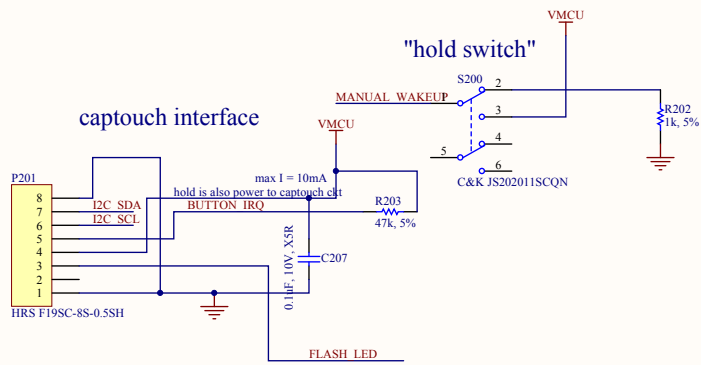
VMCU

"hold switch"

S200

2

MANUAL_WAKEUP

3

R202
1k, 5%

captouch interface

VMCU

4

5

6

max I = 10mA

C&K JS202011SCQN

P201

hold is also power to captouch ckt

8

I2C_SDA

BUTTON_IRQ

R203

7

I2C_SCL

47k, 5%

6

5

4

C207

0.1uF, 10V, X5R

3

2

1

HRS F19SC-8S-0.5SH

FLASH_LED